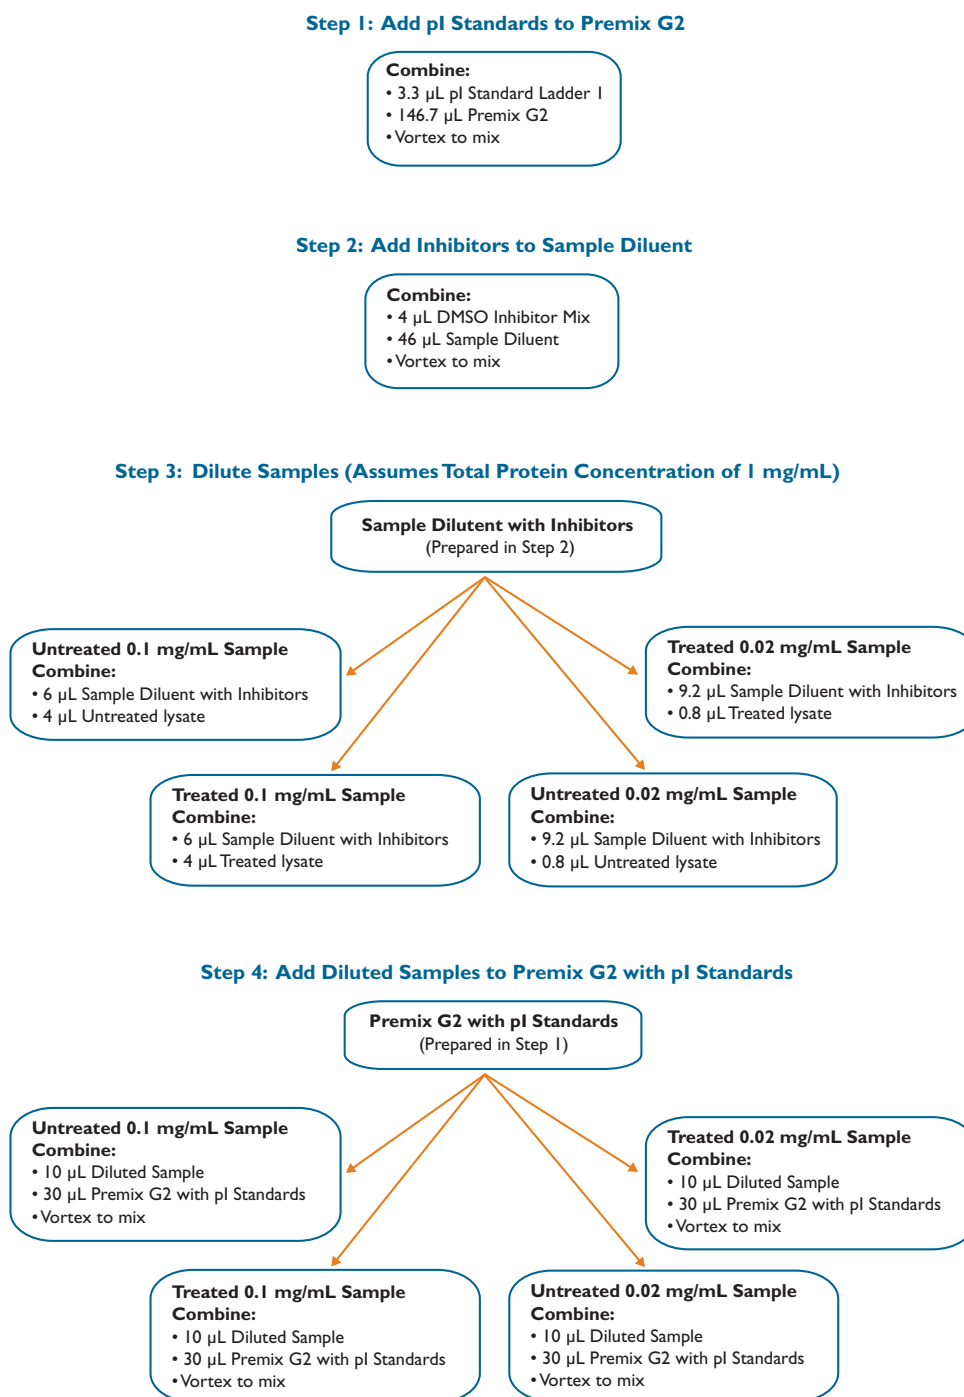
Step 1: Add pI Standards to Premix G2

Combine:
• 3.3 µL pI Standard Ladder 1
• 146.7 µL Premix G2
• Vortex to mix

Step 2: Add Inhibitors to Sample Diluent

Combine:
• 4 µL DMSO Inhibitor Mix
• 46 µL Sample Diluent
• Vortex to mix

Step 3: Dilute Samples (Assumes Total Protein Concentration of 1 mg/mL)

Sample Dilutent with Inhibitors
(Prepared in Step 2)

Untreated 0.1 mg/mL Sample
Combine:
• 6 µL Sample Diluent with Inhibitors
• 4 µL Untreated lysate

Treated 0.02 mg/mL Sample
Combine:
• 9.2 µL Sample Diluent with Inhibitors
• 0.8 µL Treated lysate

Treated 0.1 mg/mL Sample
Combine:
• 6 µL Sample Diluent with Inhibitors
• 4 µL Treated lysate

Untreated 0.02 mg/mL Sample
Combine:
• 9.2 µL Sample Diluent with Inhibitors
• 0.8 µL Untreated lysate

Step 4: Add Diluted Samples to Premix G2 with pI Standards

Premix G2 with pI Standards
(Prepared in Step 1)

Untreated 0.1 mg/mL Sample
Combine:
• 10 µL Diluted Sample
• 30 µL Premix G2 with pI Standards
• Vortex to mix

Treated 0.02 mg/mL Sample
Combine:
• 10 µL Diluted Sample
• 30 µL Premix G2 with pI Standards
• Vortex to mix

Treated 0.1 mg/mL Sample
Combine:
• 10 µL Diluted Sample
• 30 µL Premix G2 with pI Standards
• Vortex to mix

Untreated 0.02 mg/mL Sample
Combine:
• 10 µL Diluted Sample
• 30 µL Premix G2 with pI Standards
• Vortex to mix